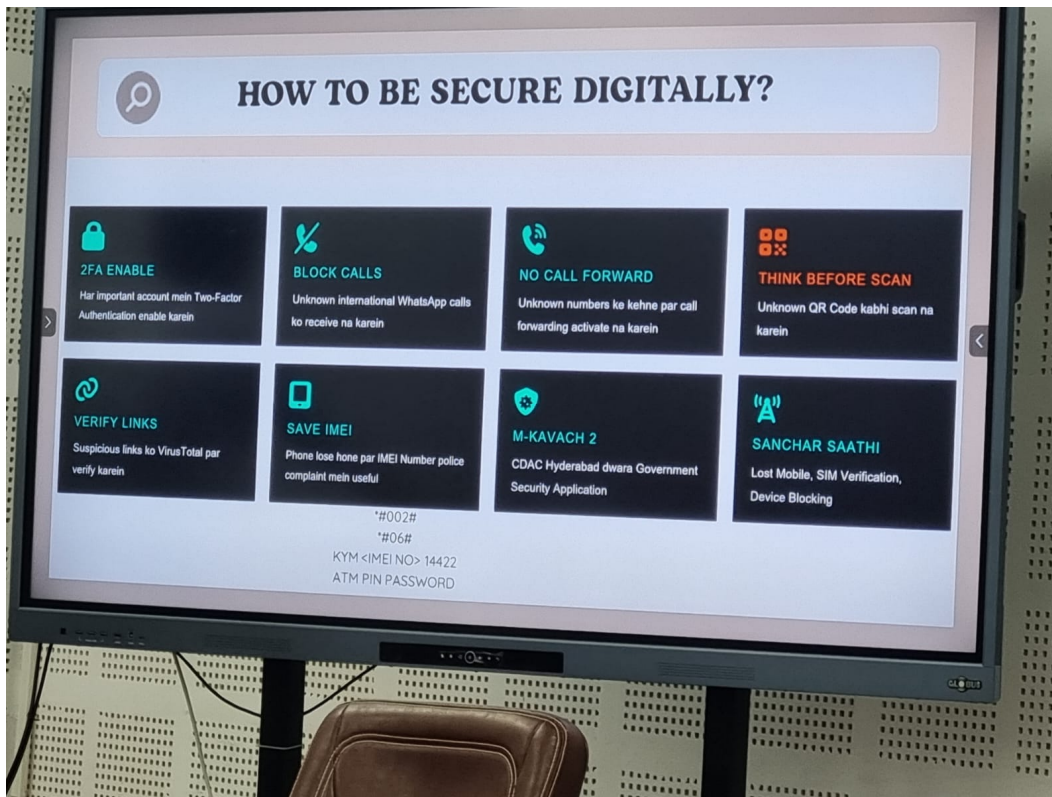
HOW TO BE SECURE DIGITALLY?

2FA ENABLE

Har important account mein Two-Factor Authentication enable karein

BLOCK CALLS

Unknown international WhatsApp calls ko receive na karein

NO CALL FORWARD

Unknown numbers ke kehne par call forwarding activate na karein

THINK BEFORE SCAN

Unknown QR Code kabhi scan na karein

VERIFY LINKS

Suspicious links ko VirusTotal par verify karein

SAVE IMEI

Phone lose hone par IMEI Number police complaint mein useful

M-KAVACH 2

CDAC Hyderabad dwara Government Security Application

SANCHAR SAATHI

Lost Mobile, SIM Verification, Device Blocking

*#002#
*#06#
KYM <IMEI NO> 14422
ATM PIN PASSWORD

GLOBUS